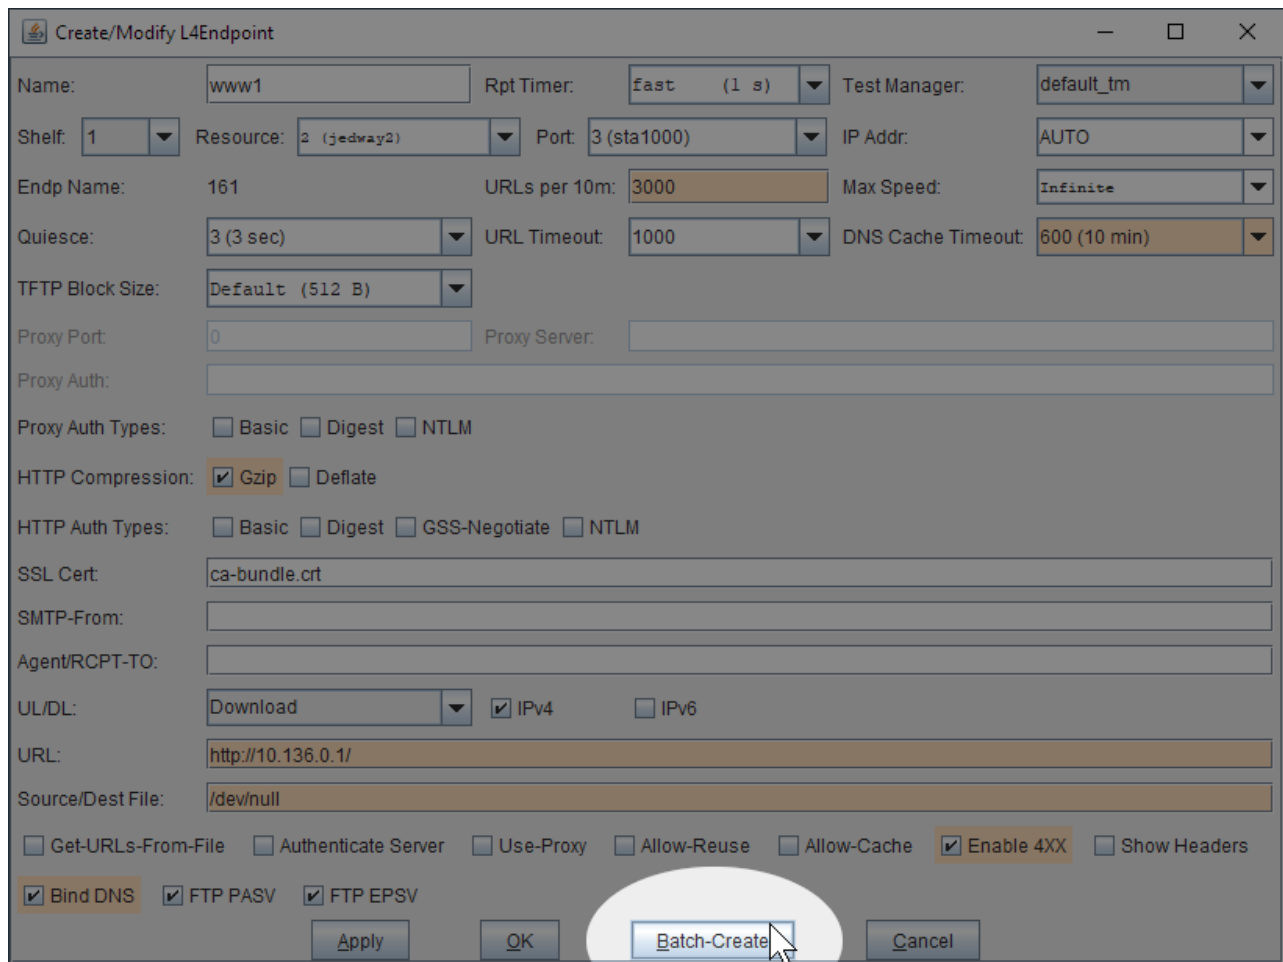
Create/Modify L4Endpoint

Name: www1 Rpt Timer: fast (1 s) Test Manager: default_tm

Shelf: 1 Resource: 2 (jedway2) Port: 3 (sta1000) IP Addr: AUTO

Endp Name: 161 URLs per 10m: 3000 Max Speed: Infinite

Quiesce: 3 (3 sec) URL Timeout: 1000 DNS Cache Timeout: 600 (10 min)

TFTP Block Size: Default (512 B)

Proxy Port: 0 Proxy Server:

Proxy Auth:

Proxy Auth Types: Basic Digest NTLM

HTTP Compression: Gzip Deflate

HTTP Auth Types: Basic Digest GSS-Negotiate NTLM

SSL Cert: ca-bundle.crt

SMTP-From:

Agent/RCPT-TO:

UL/DL: Download IPv4 IPv6

URL: http://10.136.0.1/

Source/Dest File: /dev/null

Get-URLs-From-File Authenticate Server Use-Proxy Allow-Reuse Allow-Cache Enable 4XX Show Headers

Bind DNS FTP PASV FTP EPSV

Apply OK Batch-Create Cancel